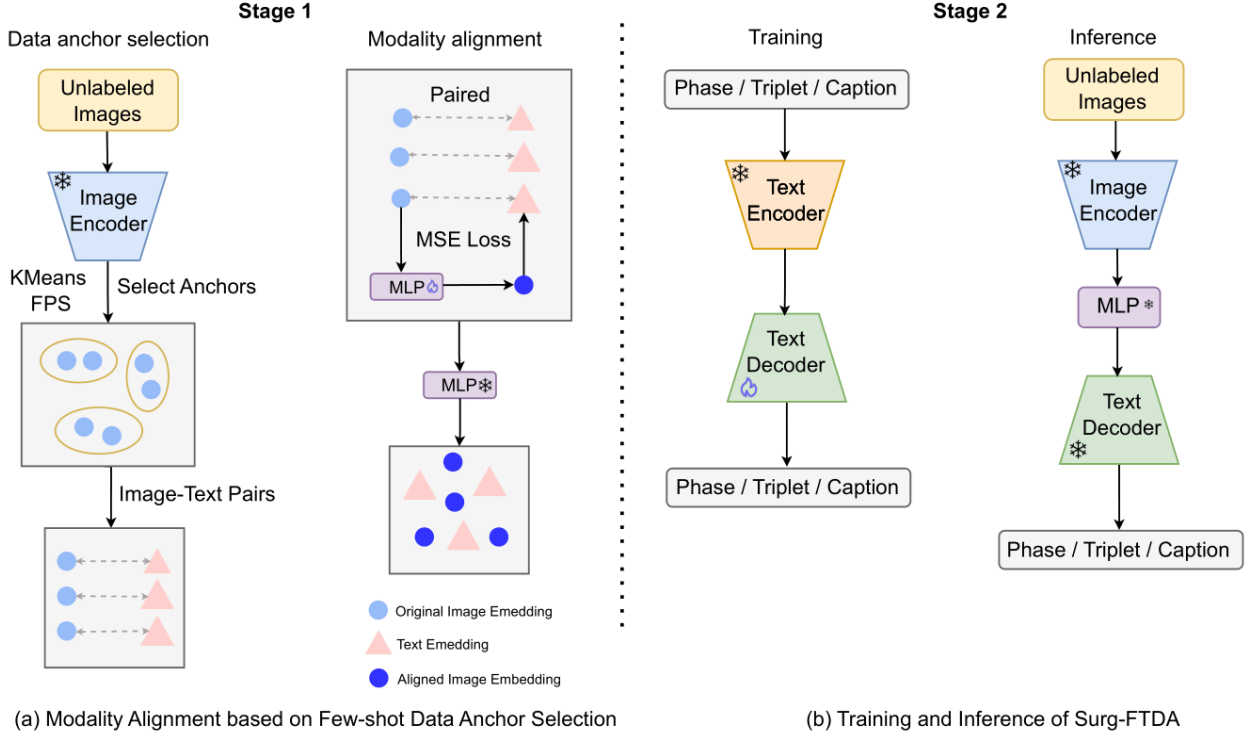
Stage 1

Data anchor selection

Unlabeled Images

Image Encoder

KMeans FPS

Select Anchors

Image-Text Pairs

Modality alignment

Paired

MSE Loss

MLP

MLP

Original Image Emedding

Text Emedding

Aligned Image Embedding

Stage 2

Training

Phase / Triplet / Caption

Text Encoder

Text Decoder

Phase / Triplet / Caption

Inference

Unlabeled Images

Image Encoder

MLP

Text Decoder

Phase / Triplet / Caption

(a) Modality Alignment based on Few-shot Data Anchor Selection

(b) Training and Inference of Surg-FTDA